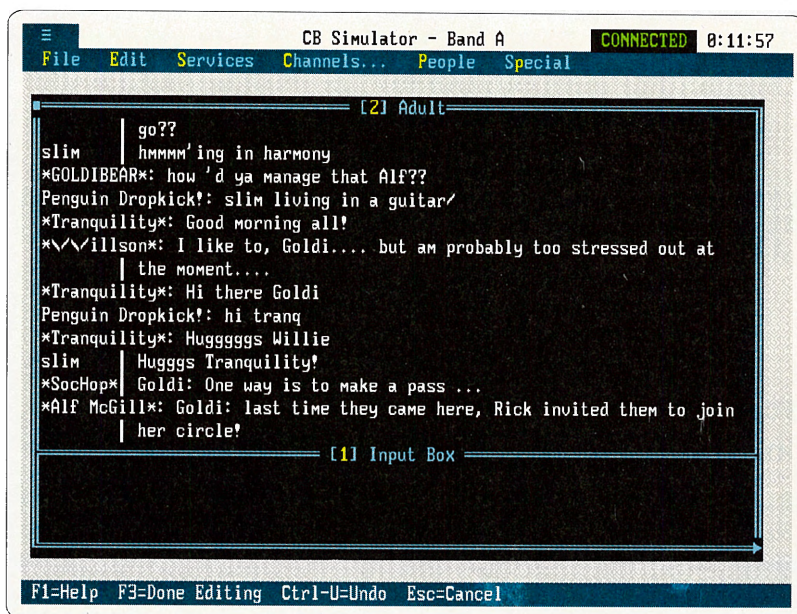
≡ CB Simulator - Band A CONNECTED 0:11:57
File Edit Services Channels... People Special

[2] Adult

go??
slim hmmmm'ing in harmony
*GOLDIBEAR*: how 'd ya manage that Alf??
Penguin Dropkick!: slim living in a guitar/
*Tranquility*: Good morning all!
*\/\/illson*: I like to, Goldi.... but am probably too stressed out at the moment....
*Tranquility*: Hi there Goldi
Penguin Dropkick!: hi tranq
*Tranquility*: Hugggggs Willie
slim Hugggs Tranquility!
*SocHop* Goldi: One way is to make a pass ...
*Alf McGill*: Goldi: last time they came here, Rick invited them to join her circle!

[1] Input Box

F1=Help F3=Done Editing Ctrl-U=Undo Esc=Cancel